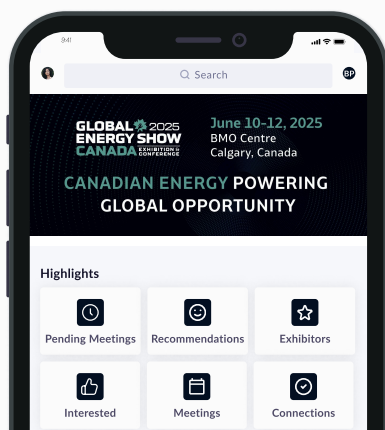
9:41

Search

BP

GLOBAL 2025 ENERGY SHOW CANADA EXHIBITION & CONFERENCE

June 10-12, 2025
BMO Centre
Calgary, Canada

CANADIAN ENERGY POWERING GLOBAL OPPORTUNITY

Highlights

Pending Meetings

Recommendations

Exhibitors

Interested

Meetings

Connections